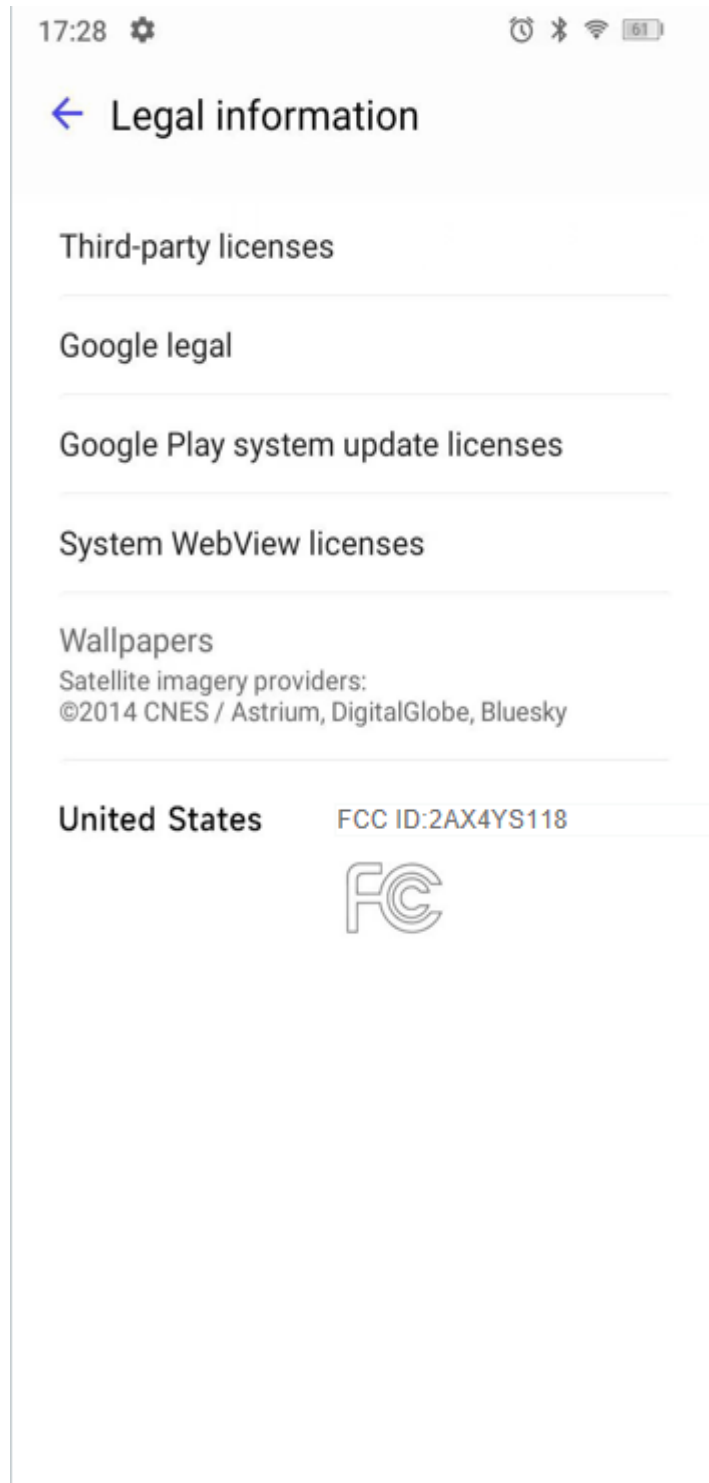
17:28

61

Legal information

Third-party licenses

Google legal

Google Play system update licenses

System WebView licenses

Wallpapers
Satellite imagery providers:
©2014 CNES / Astrium, DigitalGlobe, Bluesky

United States FCC ID:2AX4YS118

FC